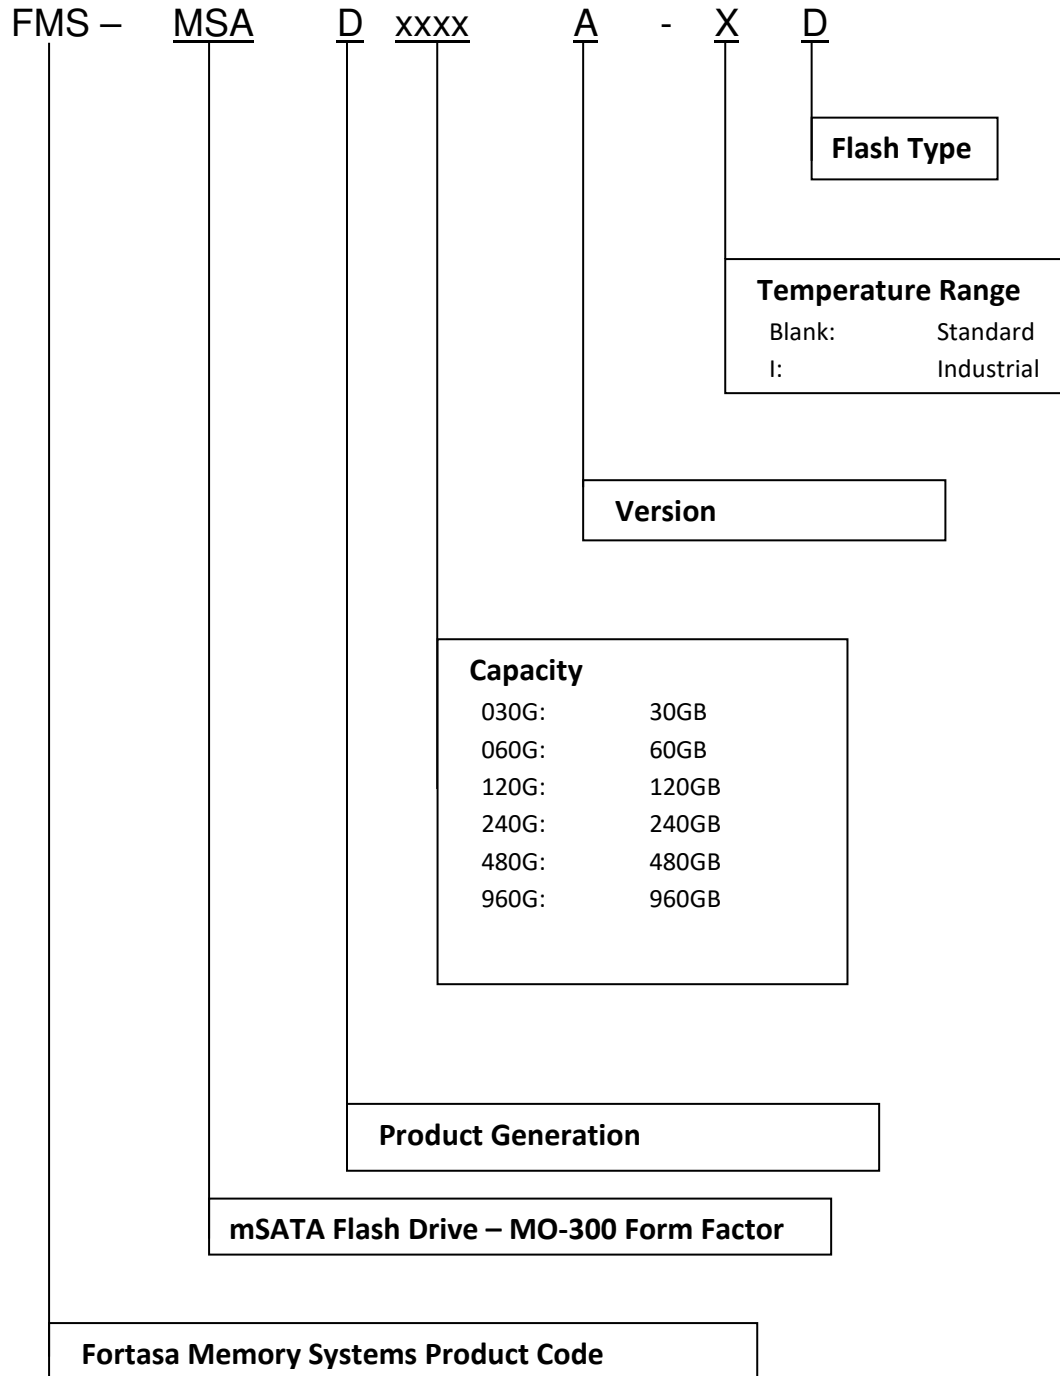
FMS – MSA D xxxx A - X D

Flash Type

Temperature Range
Blank: Standard
I: Industrial

Version

Capacity
030G: 30GB
060G: 60GB
120G: 120GB
240G: 240GB
480G: 480GB
960G: 960GB

Product Generation

mSATA Flash Drive – MO-300 Form Factor

Fortasa Memory Systems Product Code